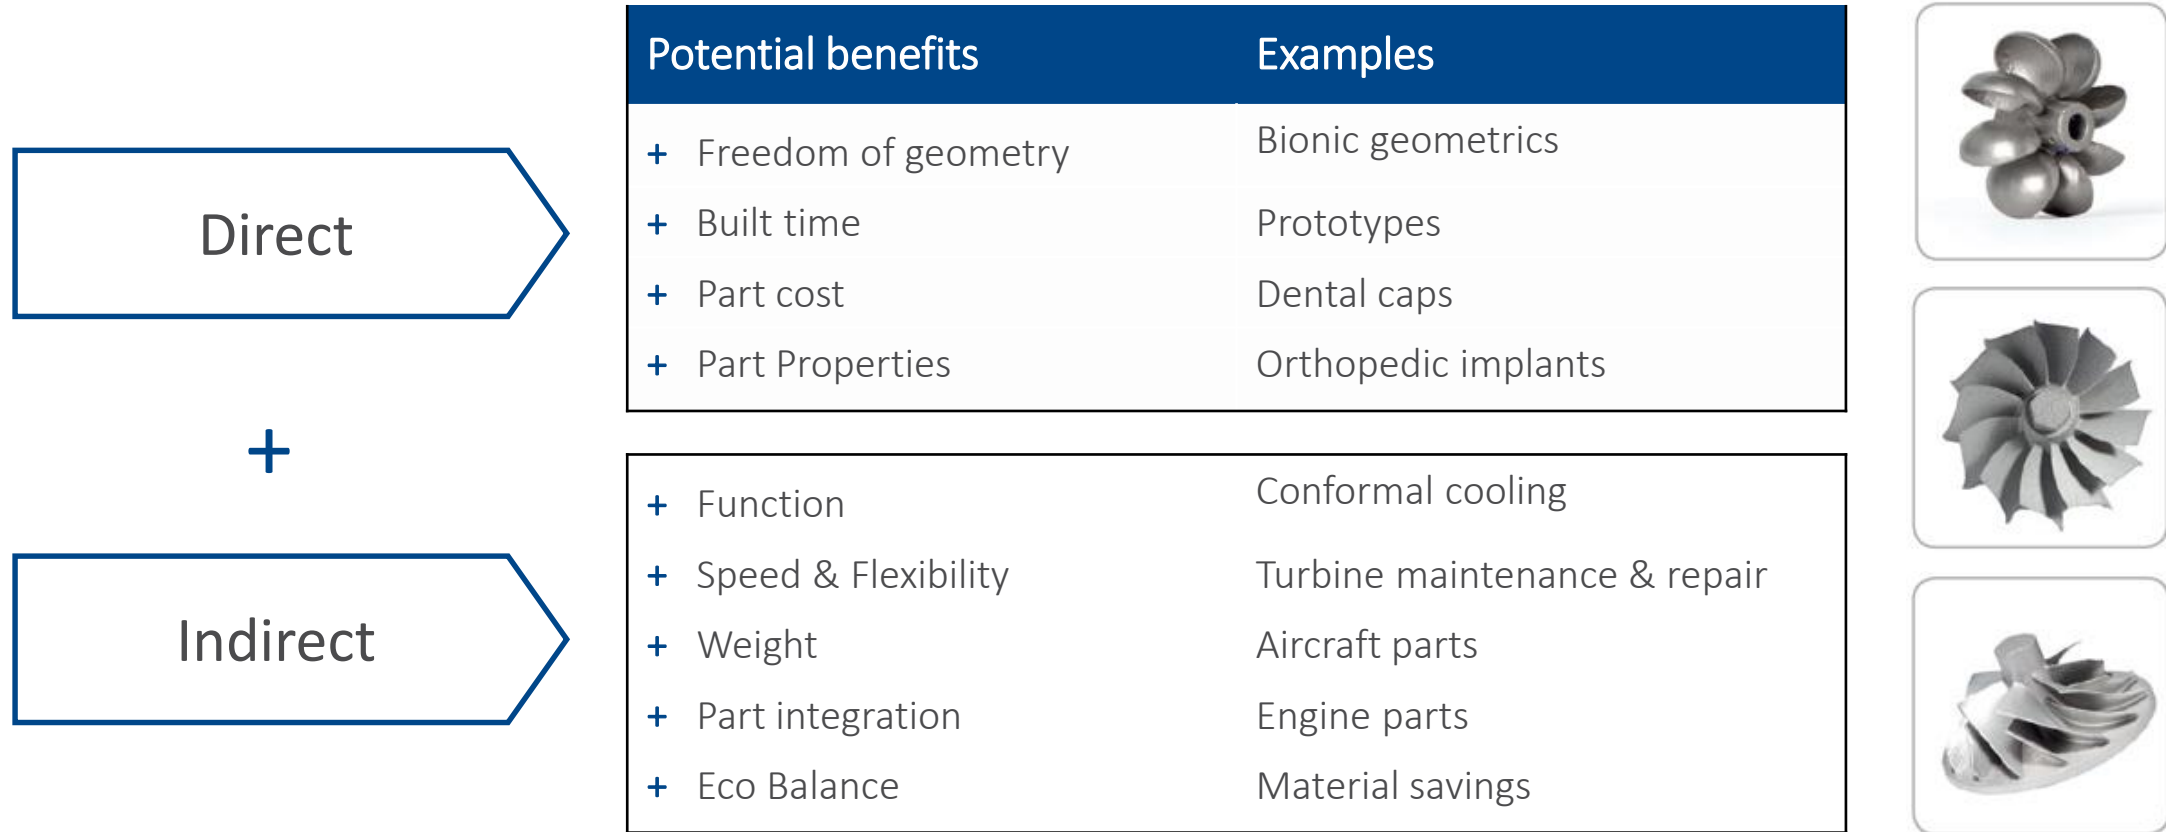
Direct

+

Indirect

| Potential benefits | Examples |
|---|---|
| + Freedom of geometry | Bionic geometrics |
| + Built time | Prototypes |
| + Part cost | Dental caps |
| + Part Properties | Orthopedic implants |

| | |
|---|---|
| + Function | Conformal cooling |
| + Speed & Flexibility | Turbine maintenance & repair |
| + Weight | Aircraft parts |
| + Part integration | Engine parts |
| + Eco Balance | Material savings |